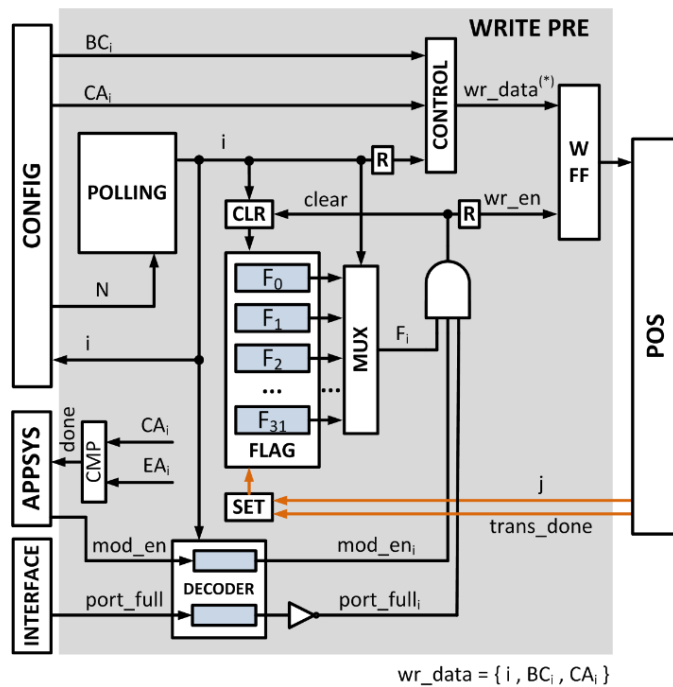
WRITE PRE

CONFIG

$BC_i$

$CA_i$

CONTROL

wr_data$^{(*)}$

W FF

POLLING

i

R

CLR

clear

wr_en

R

N

$F_0$

$F_1$

$F_2$

...

$F_{31}$

FLAG

MUX

$F_i$

POS

i

APPSYS

done

CMP

$CA_i$

$EA_i$

SET

j

trans_done

INTERFACE

mod_en

DECODER

mod_$en_i$

port_full

port_$full_i$

wr_data = { i , $BC_i$ , $CA_i$ }